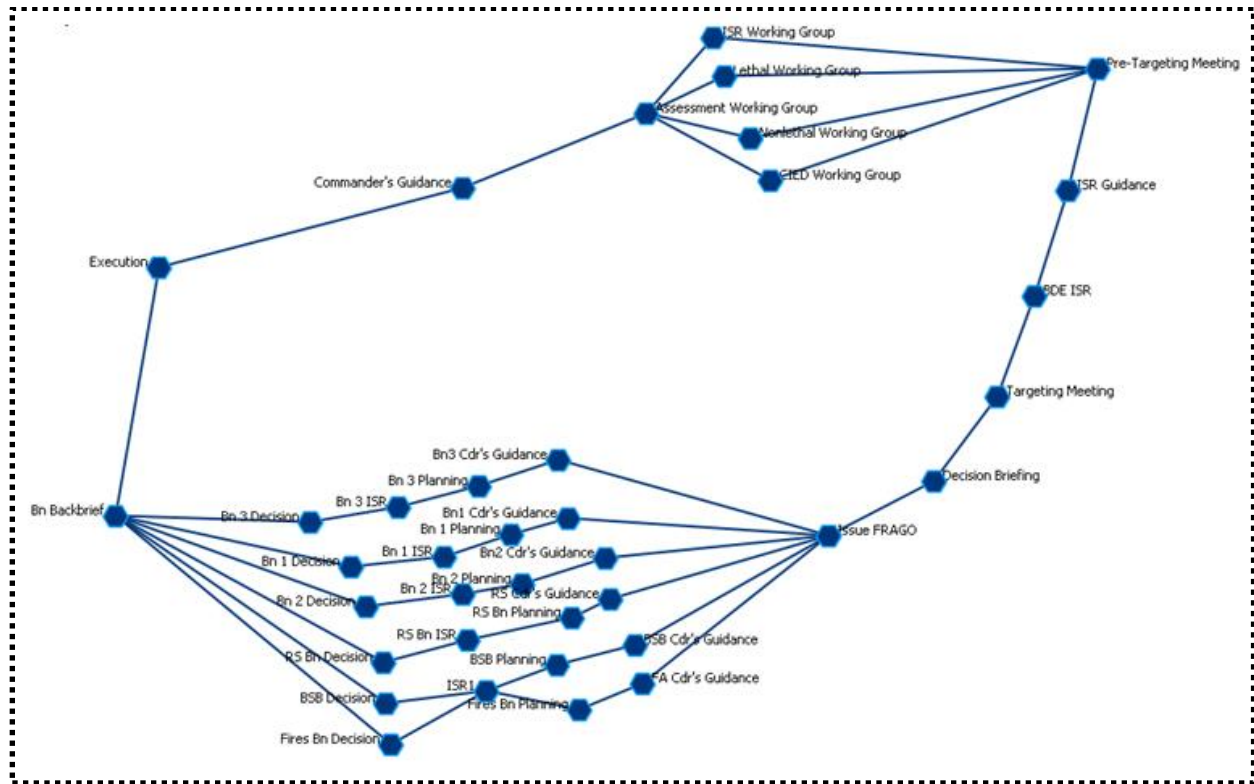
ISR Working Group
Lethal Working Group
Pre-Targeting Meeting
Assessment Working Group
Nonlethal Working Group
CIED Working Group
Commander's Guidance
ISR Guidance
Execution
BDE ISR
Targeting Meeting
Bn3 Cdr's Guidance
Bn 3 Planning
Decision Briefing
Bn Backbrief
Bn 3 Decision
Bn 3 ISR
Bn1 Cdr's Guidance
Bn 1 Planning
Issue FRAGO
Bn 1 ISR
Bn2 Cdr's Guidance
Bn 1 Decision
Bn 2 Planning
Bn 2 ISR
RS Cdr's Guidance
Bn 2 Decision
RS Bn Planning
RS Bn ISR
BSB Cdr's Guidance
RS Bn Decision
BSB Planning
FA Cdr's Guidance
ISR1
BSB Decision
Fires Bn Planning
Fires Bn Decision